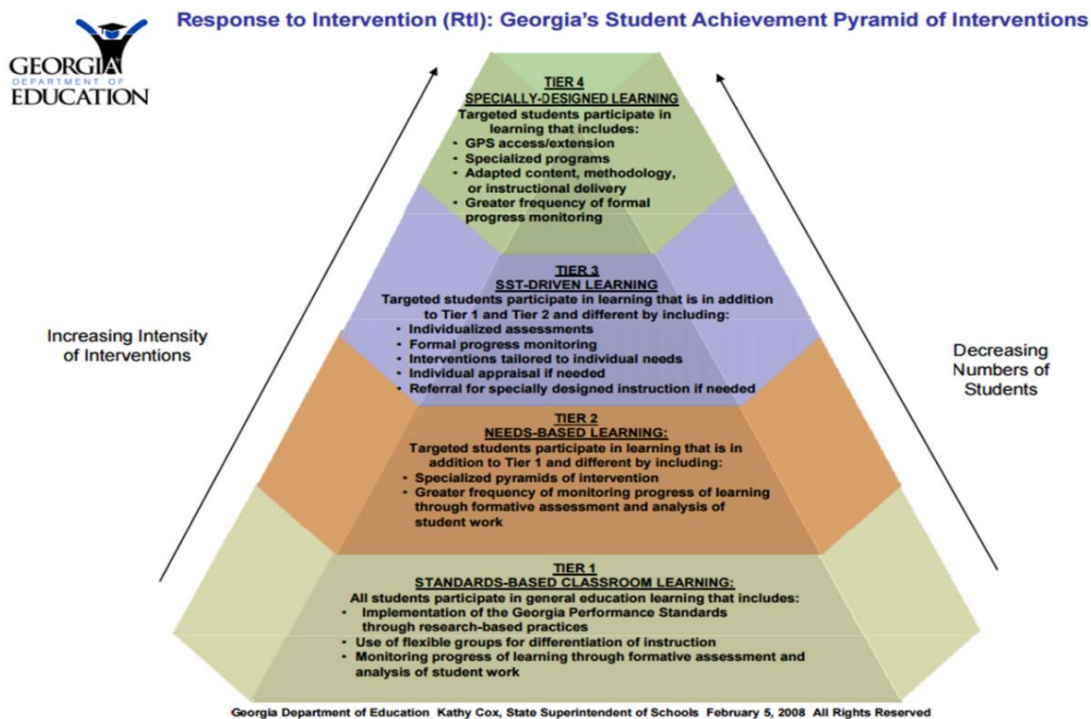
GEORGIA DEPARTMENT OF EDUCATION

Response to Intervention (RtI): Georgia's Student Achievement Pyramid of Interventions

TIER 4
SPECIALLY-DESIGNED LEARNING
Targeted students participate in learning that includes:
• GPS access/extension
• Specialized programs
• Adapted content, methodology, or instructional delivery
• Greater frequency of formal progress monitoring

TIER 3
SST-DRIVEN LEARNING
Targeted students participate in learning that is in addition to Tier 1 and Tier 2 and different by including:
• Individualized assessments
• Formal progress monitoring
• Interventions tailored to individual needs
• Individual appraisal if needed
• Referral for specially designed instruction if needed

Increasing Intensity of Interventions

Decreasing Numbers of Students

TIER 2
NEEDS-BASED LEARNING:
Targeted students participate in learning that is in addition to Tier 1 and different by including:
• Specialized pyramids of intervention
• Greater frequency of monitoring progress of learning through formative assessment and analysis of student work

TIER 1
STANDARDS-BASED CLASSROOM LEARNING:
All students participate in general education learning that includes:
• Implementation of the Georgia Performance Standards through research-based practices
• Use of flexible groups for differentiation of instruction
• Monitoring progress of learning through formative assessment and analysis of student work

Georgia Department of Education Kathy Cox, State Superintendent of Schools February 5, 2008 All Rights Reserved